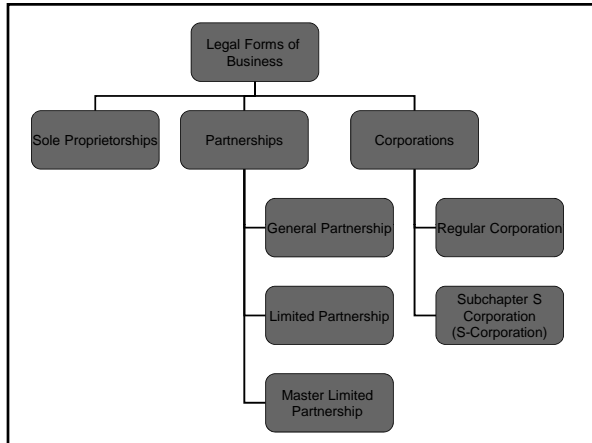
Legal Forms of Business

Sole Proprietorships

Partnerships

Corporations

General Partnership

Limited Partnership

Master Limited Partnership

Regular Corporation

Subchapter S Corporation (S-Corporation)